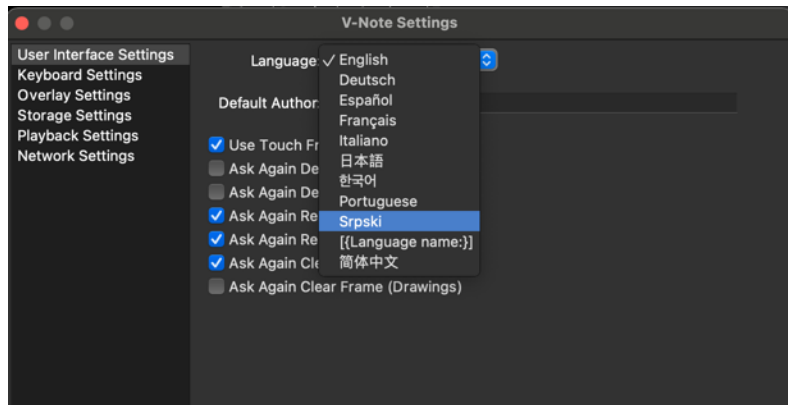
V-Note Settings

User Interface Settings
Keyboard Settings
Overlay Settings
Storage Settings
Playback Settings
Network Settings

Language: ✓ English
Deutsch
Español
Français
Italiano
日本語
한국어
Portuguese
Srpski
[{Language name:}]
简体中文

Default Author

Use Touch Fr
Ask Again De
Ask Again De
Ask Again Re
Ask Again Re
Ask Again Cle
Ask Again Clear Frame (Drawings)